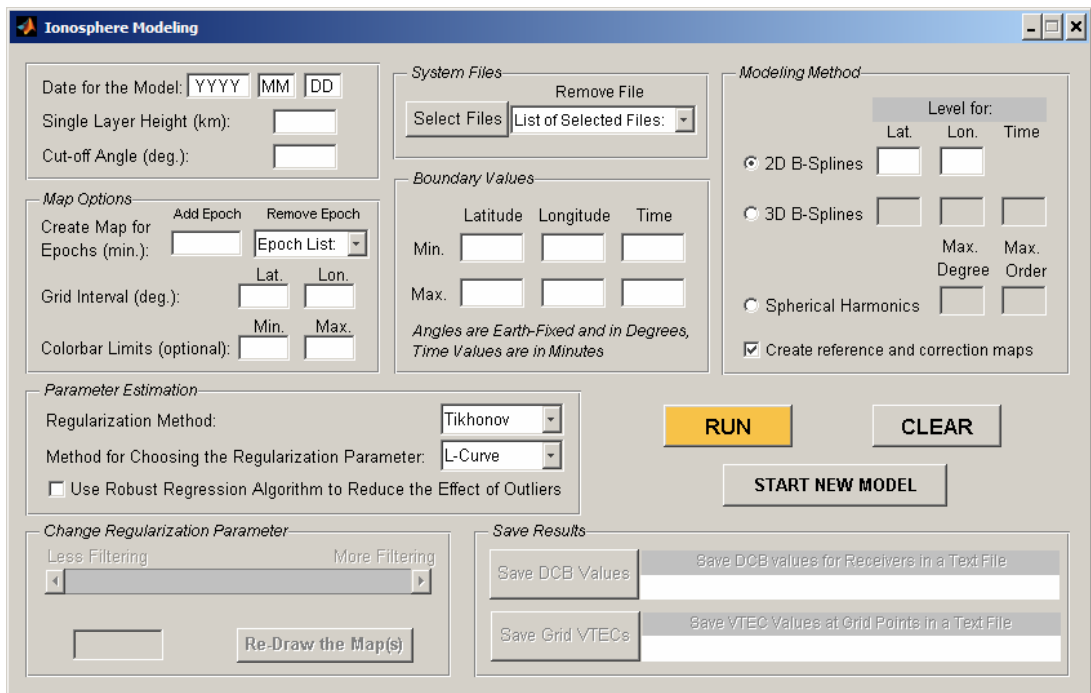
Ionosphere Modeling

Date for the Model: YYYY MM DD
Single Layer Height (km):
Cut-off Angle (deg.):

Map Options
Create Map for Epochs (min.):
Add Epoch
Remove Epoch
Epoch List:
Grid Interval (deg.):
Lat.
Lon.
Colorbar Limits (optional):
Min.
Max.

System Files
Select Files
Remove File
List of Selected Files:

Boundary Values
Latitude Longitude Time
Min.
Max.
Angles are Earth-Fixed and in Degrees, Time Values are in Minutes

Modeling Method
Level for:
Lat. Lon. Time
2D B-Splines
3D B-Splines
Max. Degree
Max. Order
Spherical Harmonics
Create reference and correction maps

Parameter Estimation
Regularization Method: Tikhonov
Method for Choosing the Regularization Parameter: L-Curve
Use Robust Regression Algorithm to Reduce the Effect of Outliers

RUN
CLEAR
START NEW MODEL

Change Regularization Parameter
Less Filtering
More Filtering
Re-Draw the Map(s)

Save Results
Save DCB Values
Save DCB values for Receivers in a Text File
Save Grid VTECs
Save VTEC Values at Grid Points in a Text File